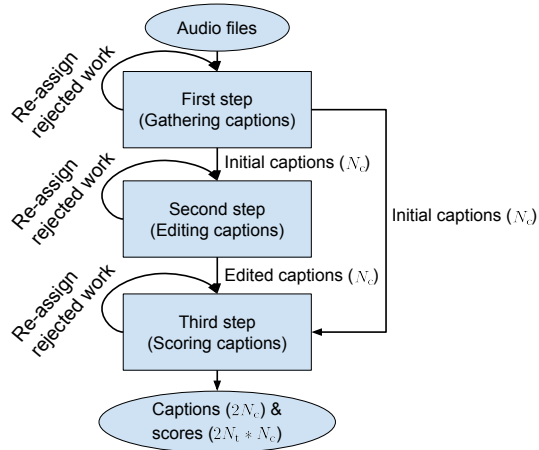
Audio files

Re-assign rejected work

First step
(Gathering captions)

Initial captions ($N_c$)

Re-assign rejected work

Second step
(Editing captions)

Initial captions ($N_c$)

Edited captions ($N_c$)

Re-assign rejected work

Third step
(Scoring captions)

Captions ($2N_c$) &
scores ($2N_t * N_c$)